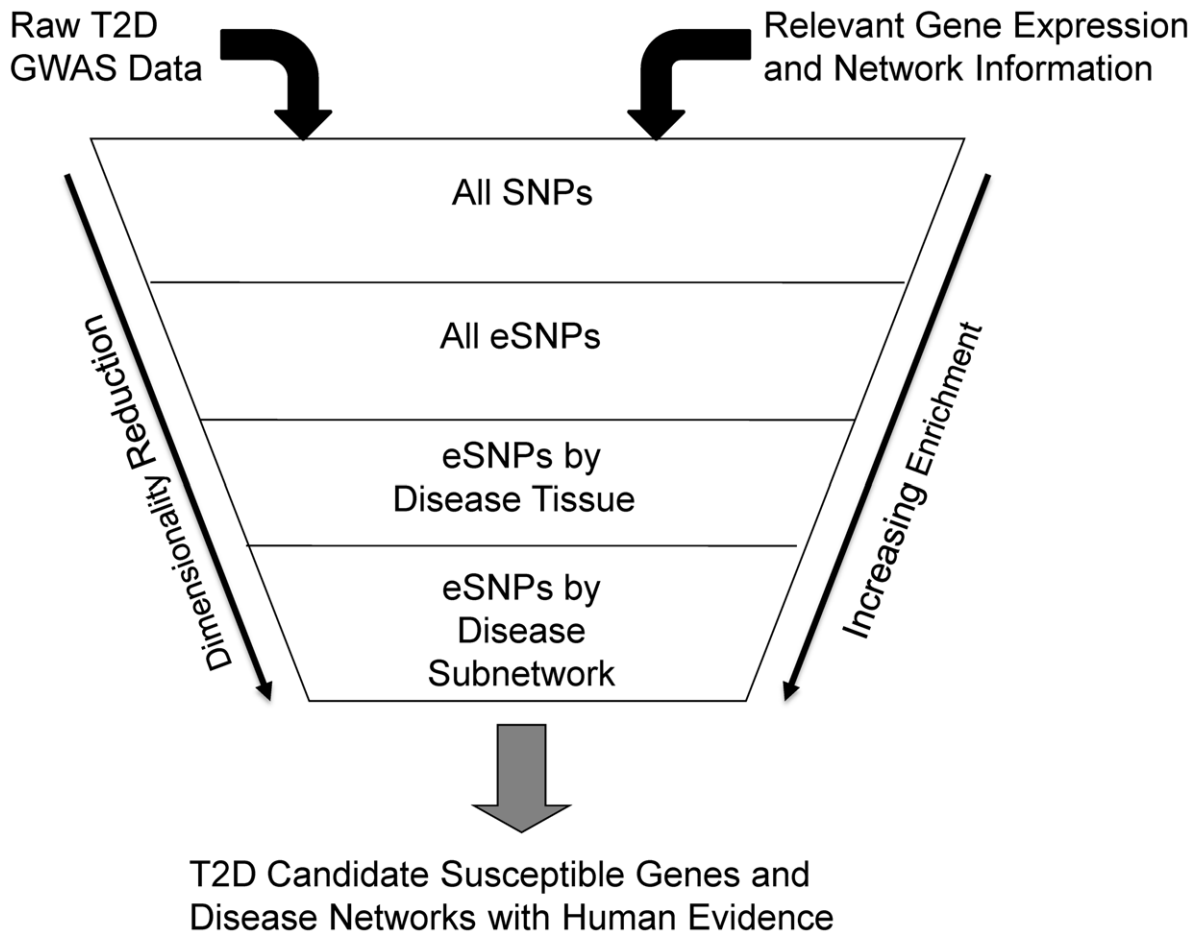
Raw T2D GWAS Data

Relevant Gene Expression and Network Information

All SNPs

All eSNPs

eSNPs by Disease Tissue

eSNPs by Disease Subnetwork

Dimensionality Reduction

Increasing Enrichment

T2D Candidate Susceptible Genes and Disease Networks with Human Evidence